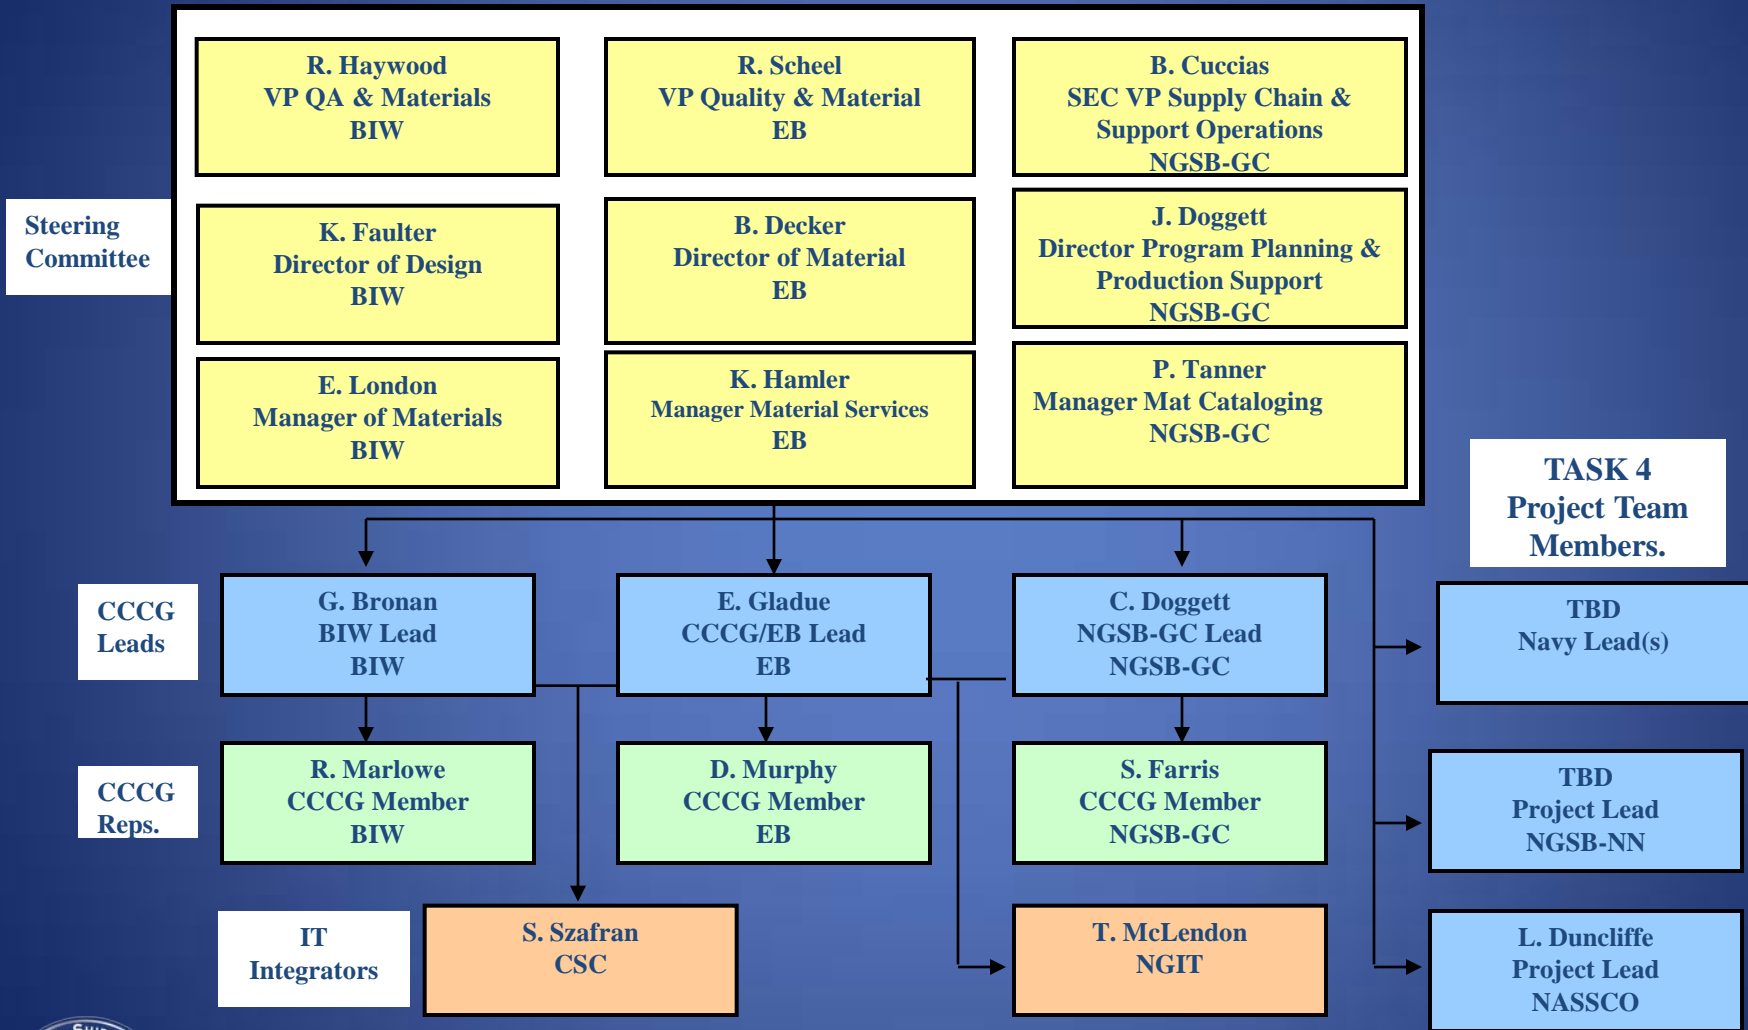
Steering Committee

R. Haywood
VP QA & Materials
BIW

R. Scheel
VP Quality & Material
EB

B. Cuccias
SEC VP Supply Chain & Support Operations
NGSB-GC

K. Faulter
Director of Design
BIW

B. Decker
Director of Material
EB

J. Doggett
Director Program Planning & Production Support
NGSB-GC

E. London
Manager of Materials
BIW

K. Hamler
Manager Material Services
EB

P. Tanner
Manager Mat Cataloging
NGSB-GC

TASK 4
Project Team Members.

CCCG Leads

G. Bronan
BIW Lead
BIW

E. Gladue
CCCG/EB Lead
EB

C. Doggett
NGSB-GC Lead
NGSB-GC

TBD
Navy Lead(s)

CCCG Reps.

R. Marlowe
CCCG Member
BIW

D. Murphy
CCCG Member
EB

S. Farris
CCCG Member
NGSB-GC

TBD
Project Lead
NGSB-NN

IT Integrators

S. Szafran
CSC

T. McLendon
NGIT

L. Duncliffe
Project Lead
NASSCO